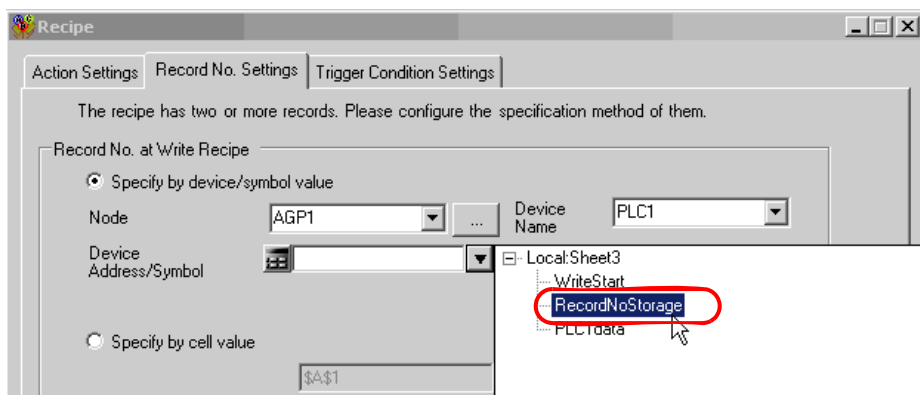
Recipe

Action Settings | Record No. Settings | Trigger Condition Settings

The recipe has two or more records. Please configure the specification method of them.

Record No. at Write Recipe

Specify by device/symbol value

Node AGP1 ...

Device Name PLC1

Device Address/Symbol

Local:Sheet3
WriteStart
RecordNoStorage
PLC1data

Specify by cell value

$A$1